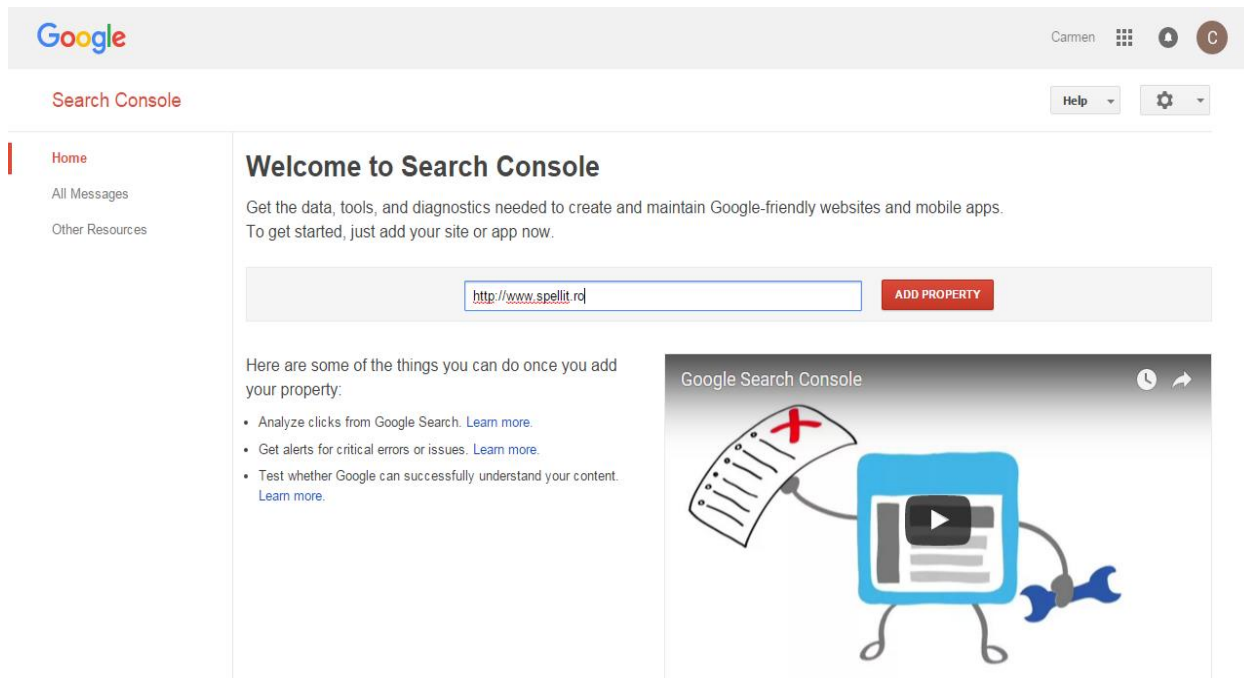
Google

Carmen

C

Search Console

Help

Home

All Messages

Other Resources

Welcome to Search Console

Get the data, tools, and diagnostics needed to create and maintain Google-friendly websites and mobile apps.
To get started, just add your site or app now.

http://www.spellit.ro

ADD PROPERTY

Here are some of the things you can do once you add your property:

- Analyze clicks from Google Search. Learn more.
- Get alerts for critical errors or issues. Learn more.
- Test whether Google can successfully understand your content. Learn more.

Google Search Console